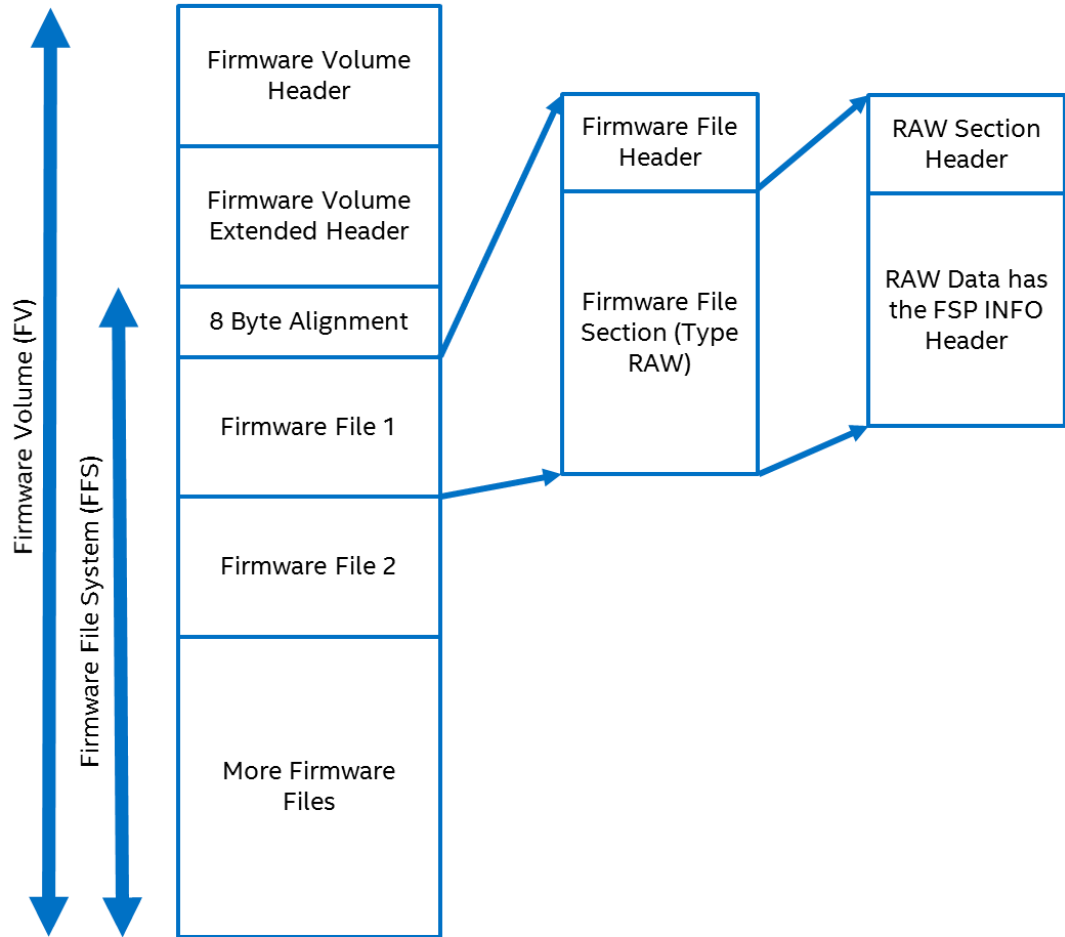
Firmware Volume (FV)

Firmware File System (FFS)

Firmware Volume Header

Firmware Volume Extended Header

8 Byte Alignment

Firmware File 1

Firmware File 2

More Firmware Files

Firmware File Header

Firmware File Section (Type RAW)

RAW Section Header

RAW Data has the FSP INFO Header